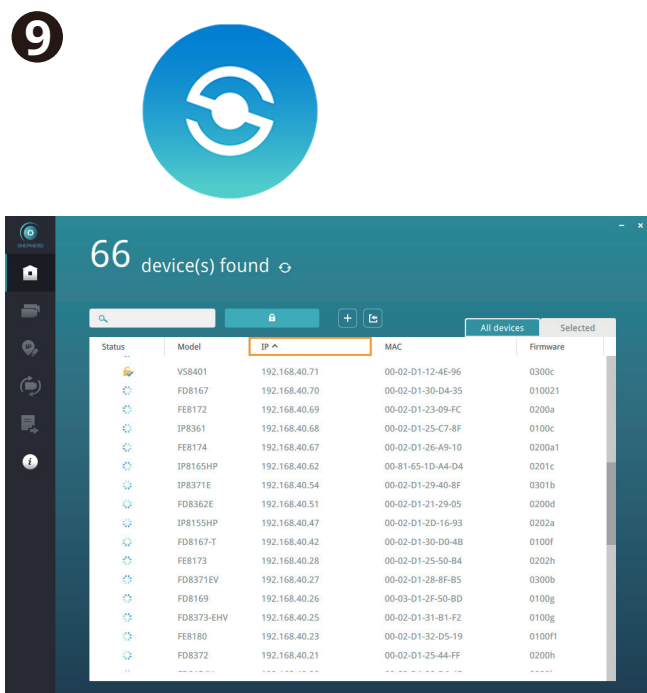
9

SHEPHERD

66 device(s) found

All devices | Selected

| Status | Model | IP ^ | MAC | Firmware |
|---|---|---|---|---|
| | VS8401 | 192.168.40.71 | 00-02-D1-12-4E-96 | 0300c |
| | FD8167 | 192.168.40.70 | 00-02-D1-30-D4-35 | 010021 |
| | FE8172 | 192.168.40.69 | 00-02-D1-23-09-FC | 0200a |
| | IP8361 | 192.168.40.68 | 00-02-D1-25-C7-8F | 0100c |
| | FE8174 | 192.168.40.67 | 00-02-D1-26-A9-10 | 0200a1 |
| | IP8165HP | 192.168.40.62 | 00-81-65-1D-A4-D4 | 0201c |
| | IP8371E | 192.168.40.54 | 00-02-D1-29-40-8F | 0301b |
| | FD8362E | 192.168.40.51 | 00-02-D1-21-29-05 | 0200d |
| | IP8155HP | 192.168.40.47 | 00-02-D1-2D-16-93 | 0202a |
| | FD8167-T | 192.168.40.42 | 00-02-D1-30-D0-4B | 0100f |
| | FE8173 | 192.168.40.28 | 00-02-D1-25-50-B4 | 0202h |
| | FD8371EV | 192.168.40.27 | 00-02-D1-28-8F-B5 | 0300b |
| | FD8169 | 192.168.40.26 | 00-03-D1-2F-50-BD | 0100g |
| | FD8373-EHV | 192.168.40.25 | 00-02-D1-31-B1-F2 | 0100g |
| | FE8180 | 192.168.40.23 | 00-02-D1-32-D5-19 | 0100f1 |
| | FD8372 | 192.168.40.21 | 00-02-D1-25-44-FF | 0200h |